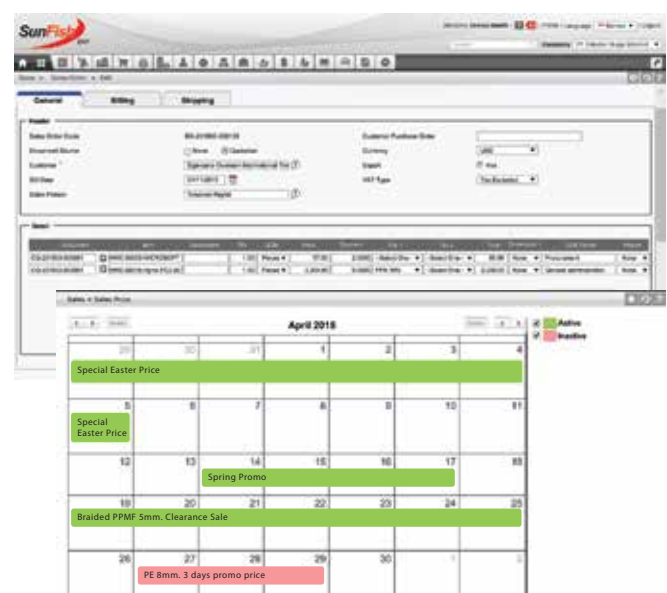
SunFish

General
Billing
Shipping

Sales » Sales Price

April 2018

Active
Inactive

29
30
31
1
2
3
4
Special Easter Price
5
6
7
8
9
10
11
Special Easter Price
12
13
14
15
16
17
18
Spring Promo
19
20
21
22
23
24
25
Braided PPMF 5mm. Clearance Sale
26
27
28
29
30
1
2
PE 8mm. 3 days promo price